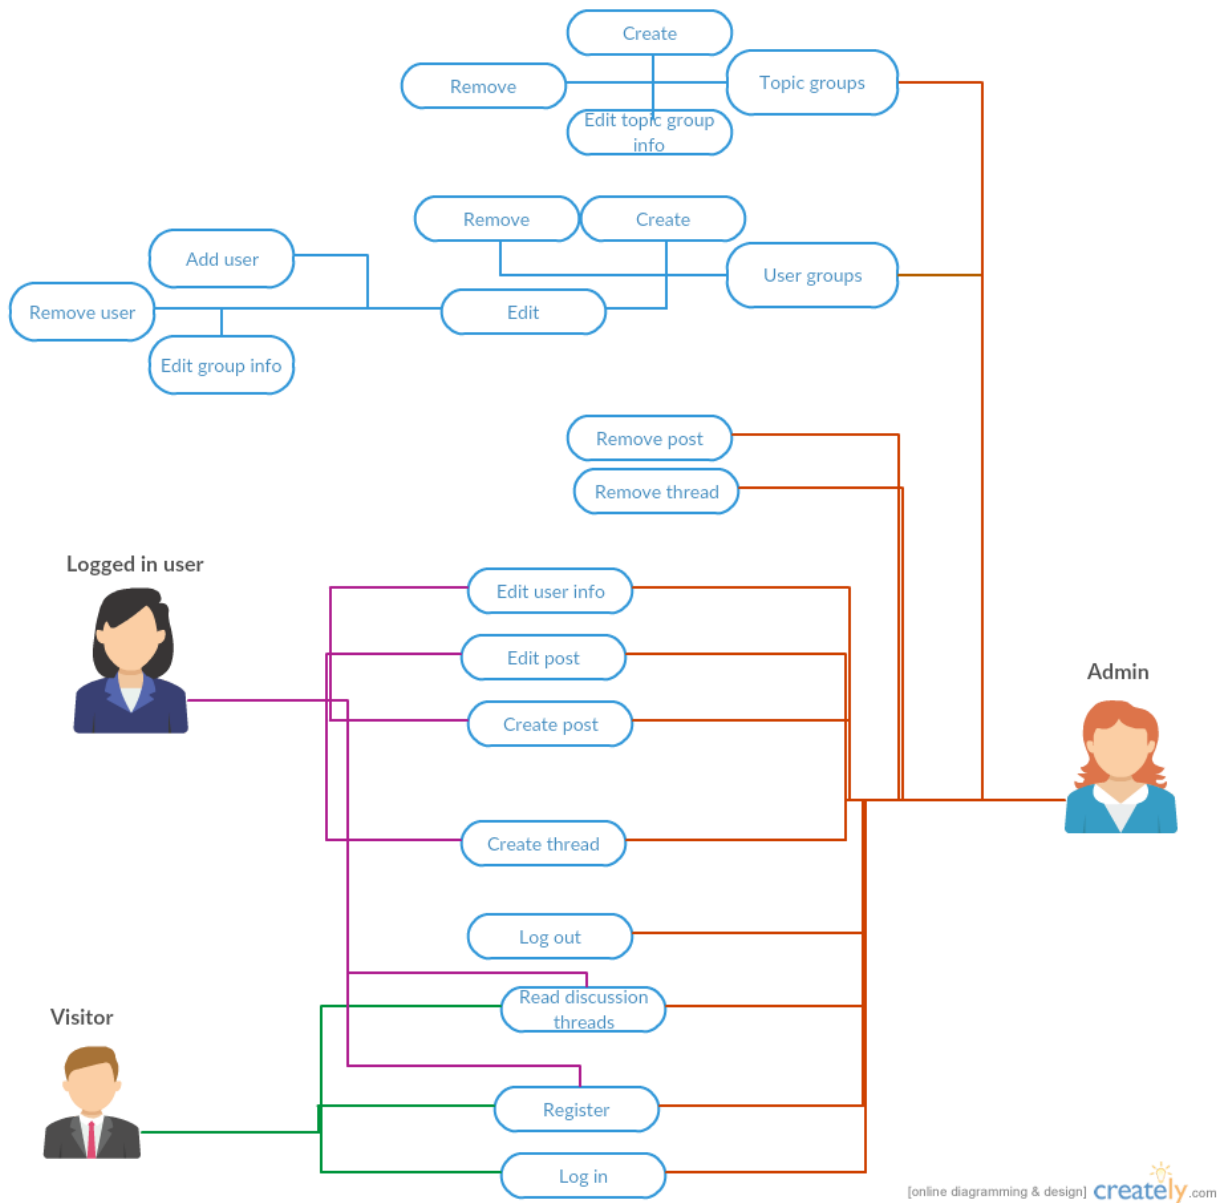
Create

Remove

Topic groups

Edit topic group info

Remove

Create

Add user

User groups

Remove user

Edit

Edit group info

Remove post

Remove thread

Logged in user

Edit user info

Edit post

Admin

Create post

Create thread

Log out

Read discussion threads

Visitor

Register

Log in

[online diagramming & design] creately.com